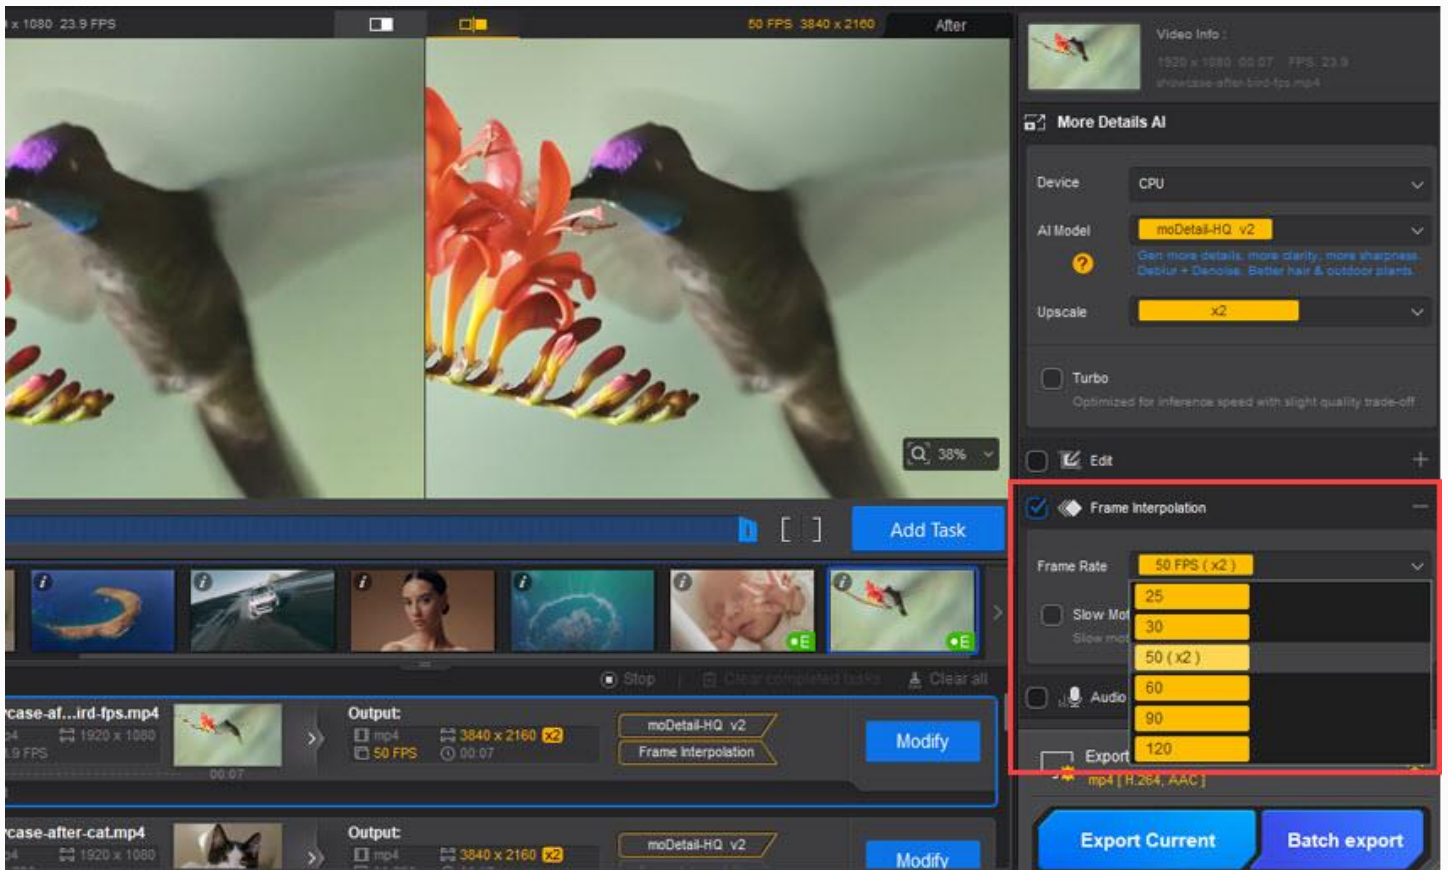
x 1080 23.9 FPS

50 FPS 3840 x 2160 After

Video Info :
1920 x 1080 00:07 FPS: 23.9
showcase-after-bird-fps.mp4

More Details AI

Device CPU

AI Model moDetail-HQ v2
Gen more details, more clarity, more sharpness. Deblur + Denoise. Better hair & outdoor plants.

Upscale x2

Turbo
Optimized for inference speed with slight quality trade-off

38%

Edit

Frame Interpolation

Frame Rate 50 FPS ( x2 )

25
30
50 ( x2 )
60
90
120

Slow Mo
Slow mo

Audio

Export
mp4 [ H.264, AAC ]

Add Task

Stop Clear completed tasks Clear all

case-af...ird-fps.mp4
mp4 1920 x 1080
23.9 FPS
00:07
Output:
mp4 3840 x 2160 x2
50 FPS 00:07
moDetail-HQ v2
Frame Interpolation
Modify

case-after-cat.mp4
mp4 1920 x 1080
Output:
mp4 3840 x 2160 x2
moDetail-HQ v2
Modify

Export Current
Batch export